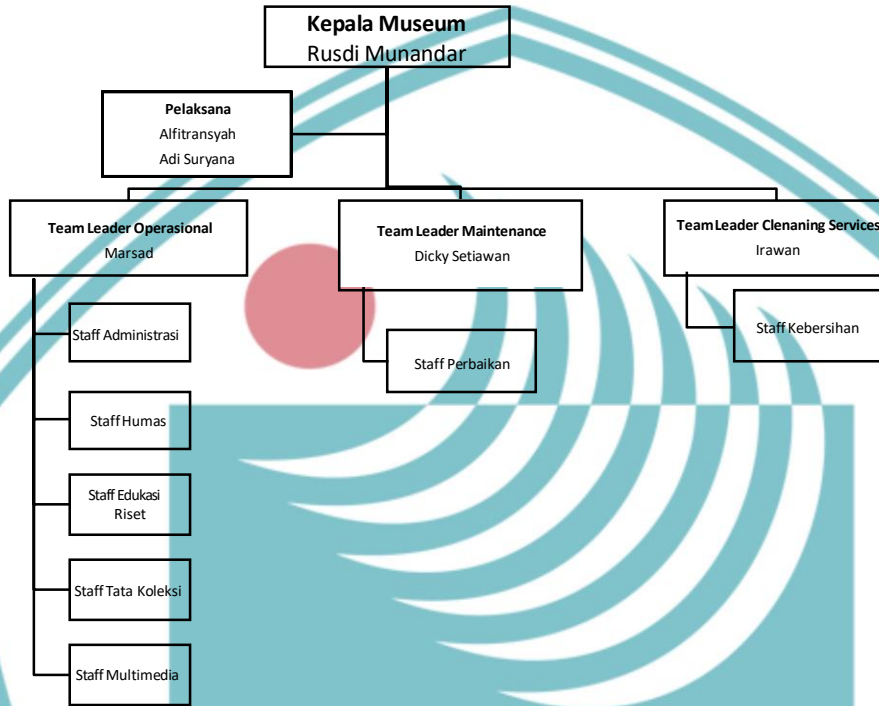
Kepala Museum
Rusdi Munandar

Pelaksana
Alfitransyah
Adi Suryana

Team Leader Operasional
Marsad

Team Leader Maintenance
Dicky Setiawan

Team Leader Clenaning Services
Irawan

Staff Administrasi

Staff Humas

Staff Edukasi Riset

Staff Tata Koleksi

Staff Multimedia

Staff Perbaikan

Staff Kebersihan